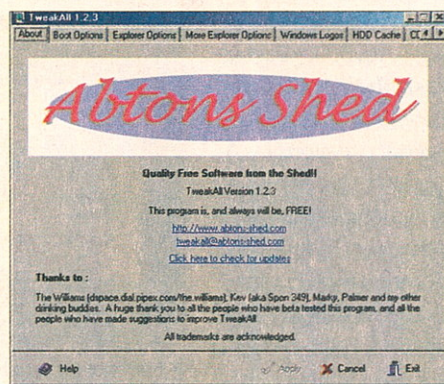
TweakAll 1.2.3

About | Boot Options | Explorer Options | More Explorer Options | Windows Logos | HDD Cache | CC

Abtons Shed

Quality Free Software from the Shed!

TweakAll Version 1.2.3

This program is, and always will be, FREE!

http://www.abtons-shed.com

tweakall@abtons-shed.com

Click here to check for updates

Thanks to :

The Williams (dspace.dial.pipex.com/the.williams), Kev (aka Spon 349), Markyi, Palmer and my other drinking buddies. A huge thank you to all the people who have beta tested this program, and all the people who have made suggestions to improve TweakAll

All trademarks are acknowledged.

Help | Apply | Cancel | Exit